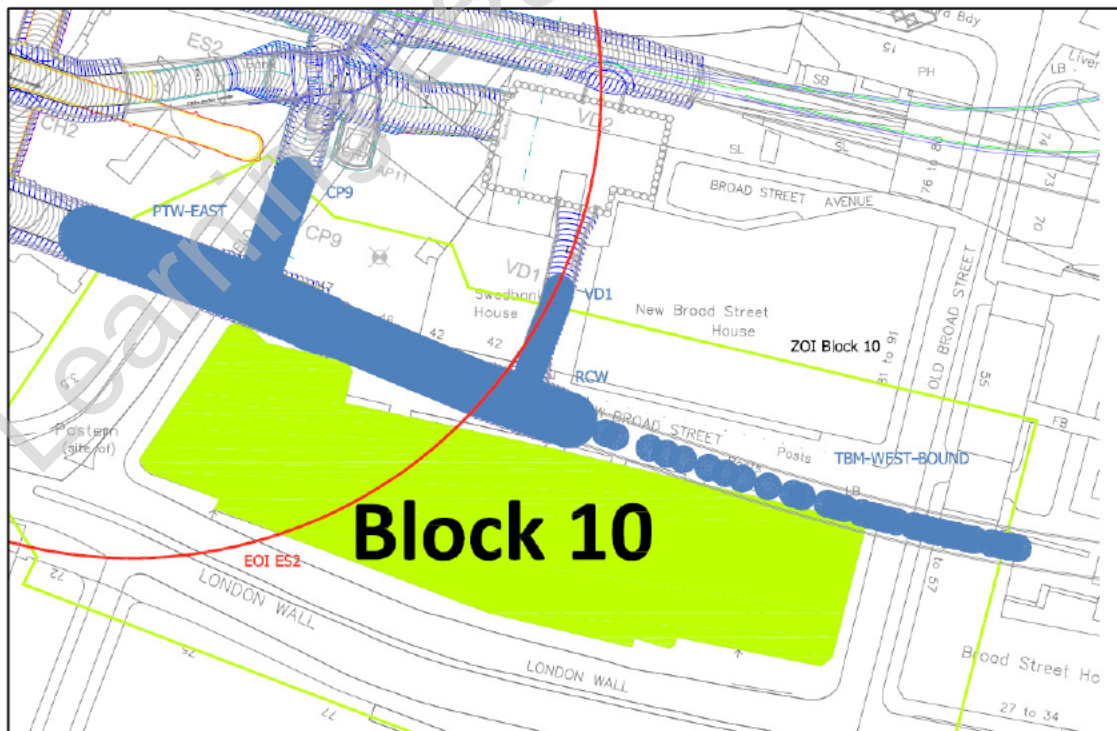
ES2
CH2
VD2
SB
PH
SL
SL
LB
Liver
BROAD STREET AVENUE
76 to 80
74
73
70
PTW-EAST
CP9
CP9
AP11
VD1
Swedbank House
VD1
42
42
New Broad Street House
ZOI Block 10
81 to 91
OLD BROAD STREET
55
RCW
FB
Postern (site of)
BROAD STREET
Posts
TBM-WEST-BOUND
LB
Block 10
EOI ES2
LONDON WALL
LONDON WALL
to 57
Broad Street Ho
27 to 34
72
Learning